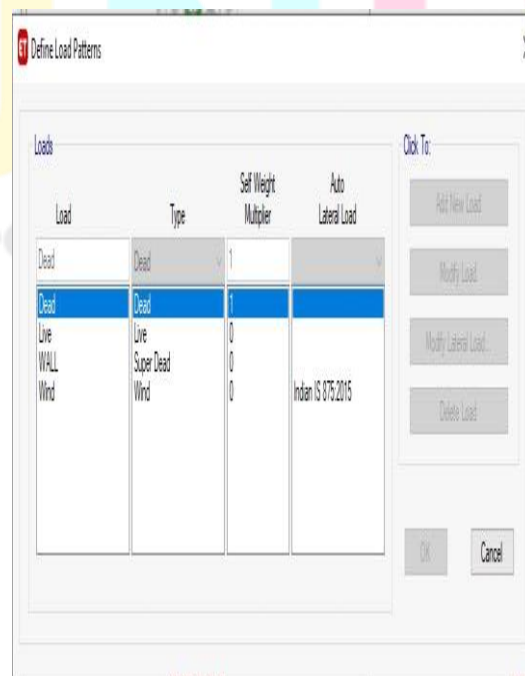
ET Define Load Patterns

Loads

| Load | Type | Self Weight Multiplier | Auto Lateral Load |
|---|---|---|---|
| Dead | Dead | 1 | |
| Dead | Dead | 1 | |
| Live | Live | 0 | |
| WALL | Super Dead | 0 | |
| Wind | Wind | 0 | Indian IS 875:2015 |

Click To:

Add New Load

Modify Load

Modify Lateral Load...

Delete Load

OK

Cancel